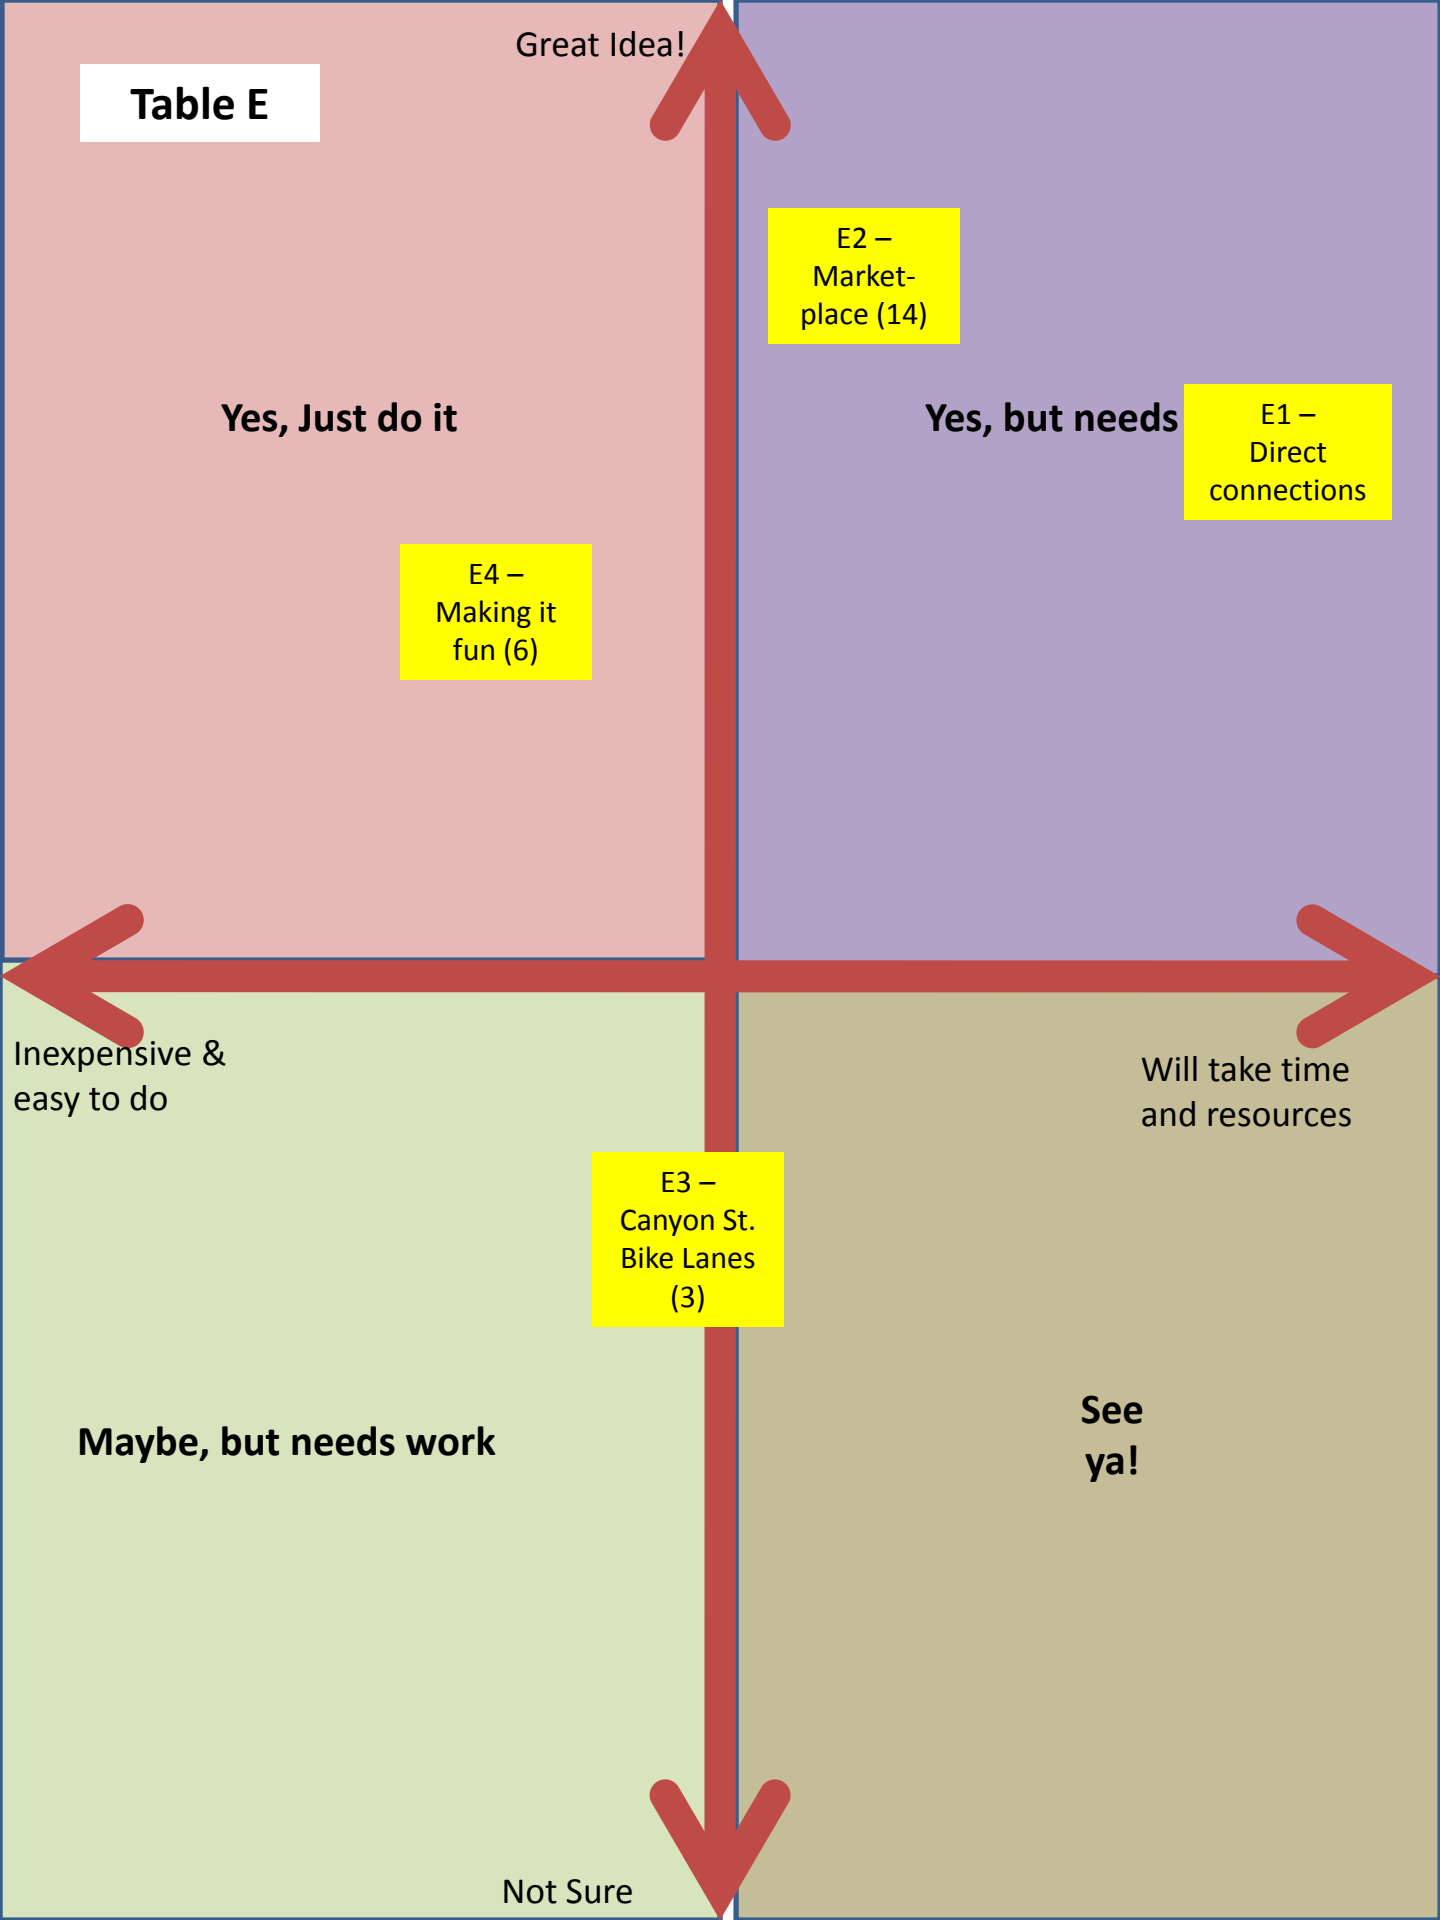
Great Idea!

Table E

E2 – Marketplace (14)

Yes, Just do it

Yes, but needs

E1 – Direct connections

E4 – Making it fun (6)

Inexpensive & easy to do

Will take time and resources

E3 – Canyon St. Bike Lanes (3)

Maybe, but needs work

See ya!

Not Sure